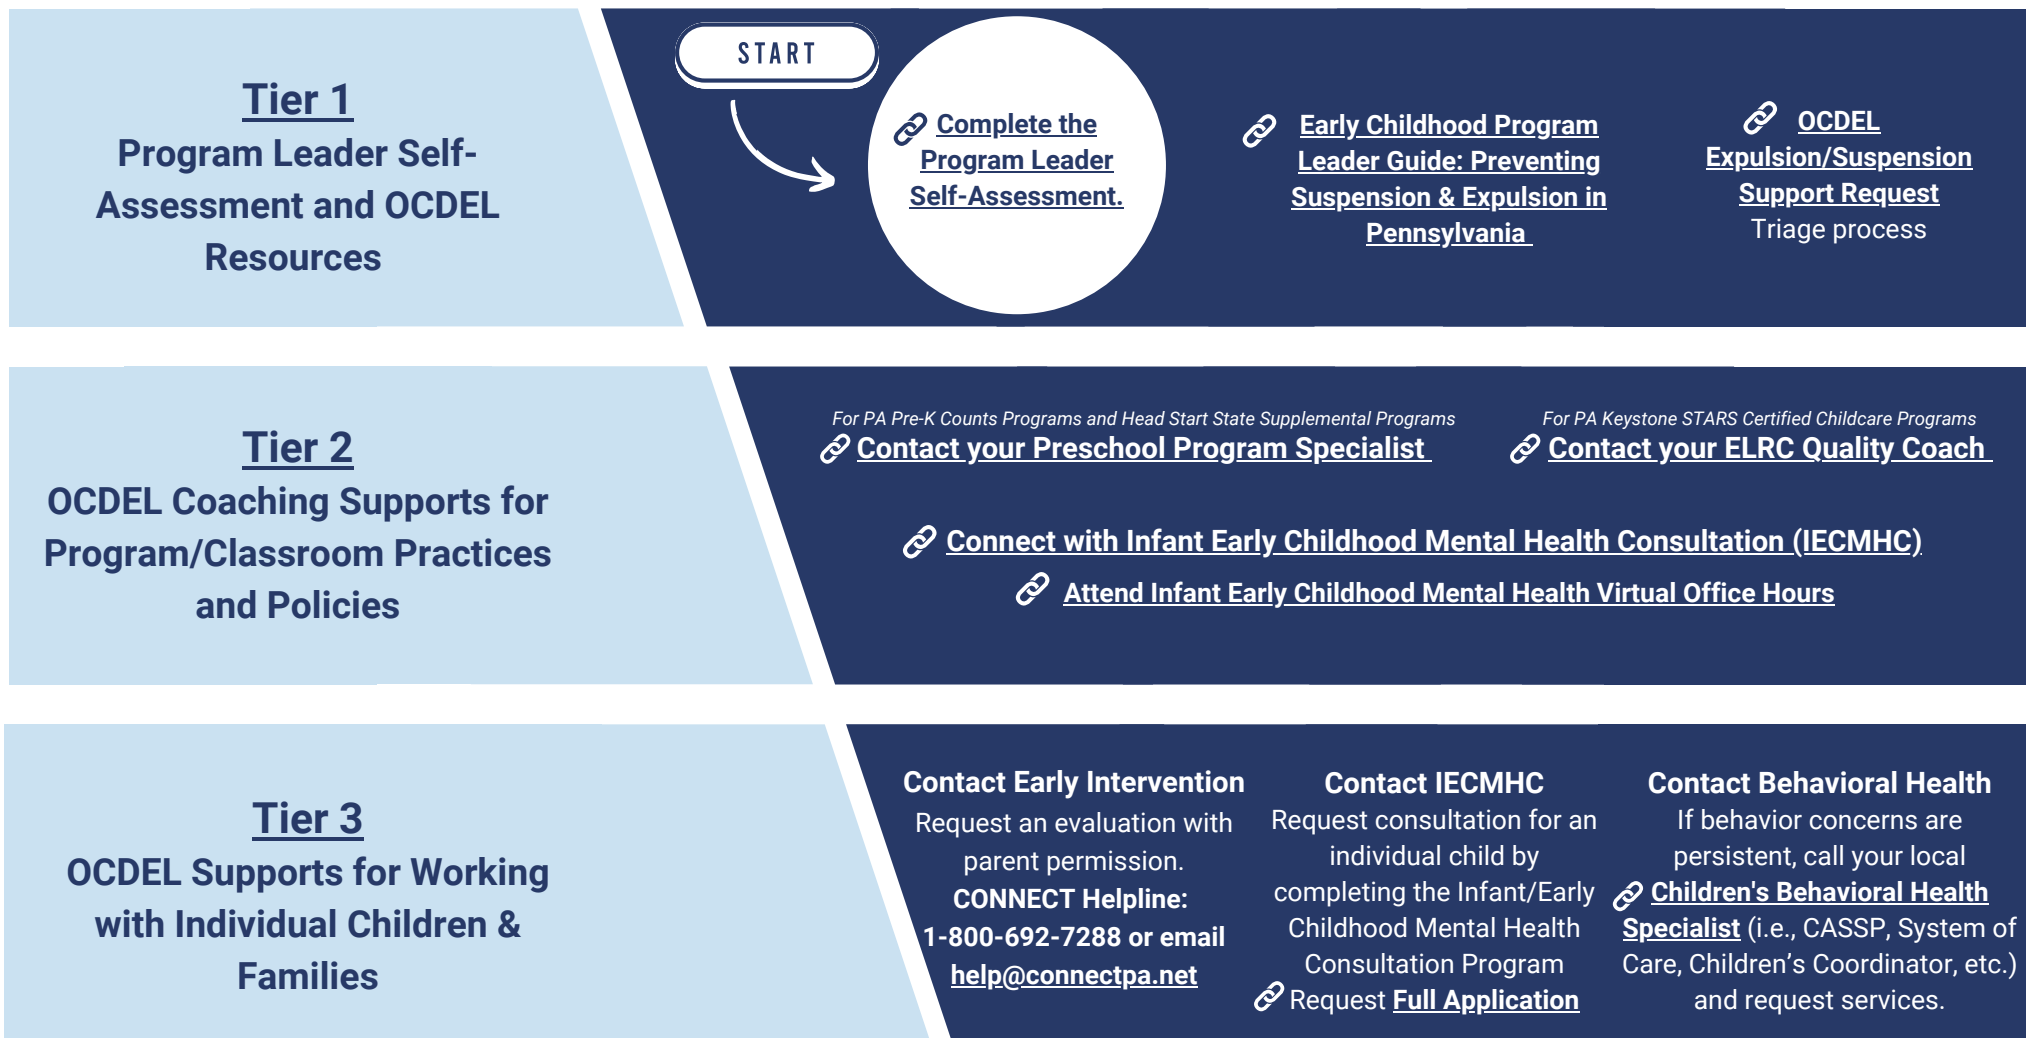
Tier 1
Program Leader Self-Assessment and OCDEL Resources

START

Complete the Program Leader Self-Assessment.

Early Childhood Program Leader Guide: Preventing Suspension & Expulsion in Pennsylvania

OCDEL Expulsion/Suspension Support Request
Triage process

Tier 2
OCDEL Coaching Supports for Program/Classroom Practices and Policies

For PA Pre-K Counts Programs and Head Start State Supplemental Programs
Contact your Preschool Program Specialist

For PA Keystone STARS Certified Childcare Programs
Contact your ELRC Quality Coach

Connect with Infant Early Childhood Mental Health Consultation (IECMHC)

Attend Infant Early Childhood Mental Health Virtual Office Hours

Tier 3
OCDEL Supports for Working with Individual Children & Families

Contact Early Intervention
Request an evaluation with parent permission.
CONNECT Helpline:
1-800-692-7288 or email
help@connectpa.net

Contact IECMHC
Request consultation for an individual child by completing the Infant/Early Childhood Mental Health Consultation Program
Request Full Application

Contact Behavioral Health
If behavior concerns are persistent, call your local
Children's Behavioral Health Specialist (i.e., CASSP, System of Care, Children's Coordinator, etc.) and request services.